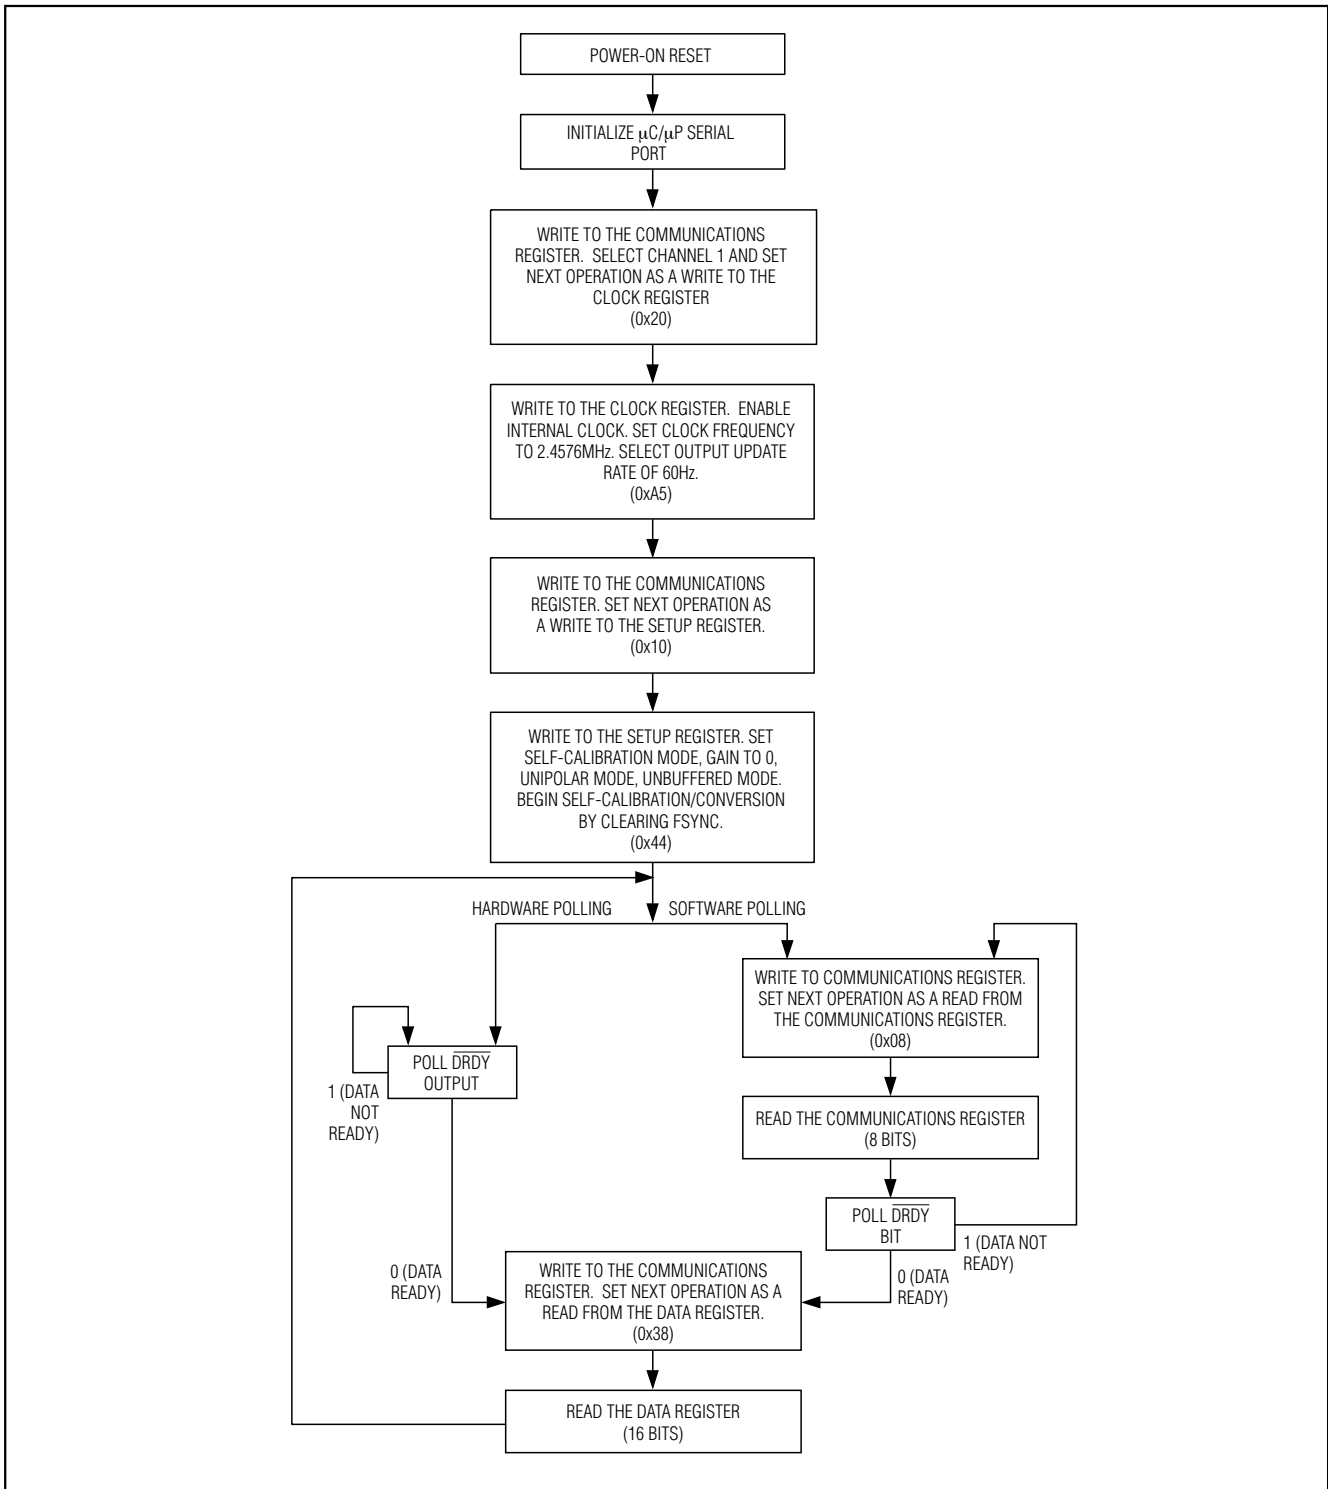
POWER-ON RESET

INITIALIZE $\mu$C/$\mu$P SERIAL PORT

WRITE TO THE COMMUNICATIONS REGISTER. SELECT CHANNEL 1 AND SET NEXT OPERATION AS A WRITE TO THE CLOCK REGISTER (0x20)

WRITE TO THE CLOCK REGISTER. ENABLE INTERNAL CLOCK. SET CLOCK FREQUENCY TO 2.4576MHz. SELECT OUTPUT UPDATE RATE OF 60Hz. (0xA5)

WRITE TO THE COMMUNICATIONS REGISTER. SET NEXT OPERATION AS A WRITE TO THE SETUP REGISTER. (0x10)

WRITE TO THE SETUP REGISTER. SET SELF-CALIBRATION MODE, GAIN TO 0, UNIPOLAR MODE, UNBUFFERED MODE. BEGIN SELF-CALIBRATION/CONVERSION BY CLEARING FSYNC. (0x44)

HARDWARE POLLING

SOFTWARE POLLING

WRITE TO COMMUNICATIONS REGISTER. SET NEXT OPERATION AS A READ FROM THE COMMUNICATIONS REGISTER. (0x08)

POLL $\overline{DRDY}$ OUTPUT

1 (DATA NOT READY)

READ THE COMMUNICATIONS REGISTER (8 BITS)

POLL $\overline{DRDY}$ BIT

1 (DATA NOT READY)

0 (DATA READY)

WRITE TO THE COMMUNICATIONS REGISTER. SET NEXT OPERATION AS A READ FROM THE DATA REGISTER. (0x38)

0 (DATA READY)

READ THE DATA REGISTER (16 BITS)